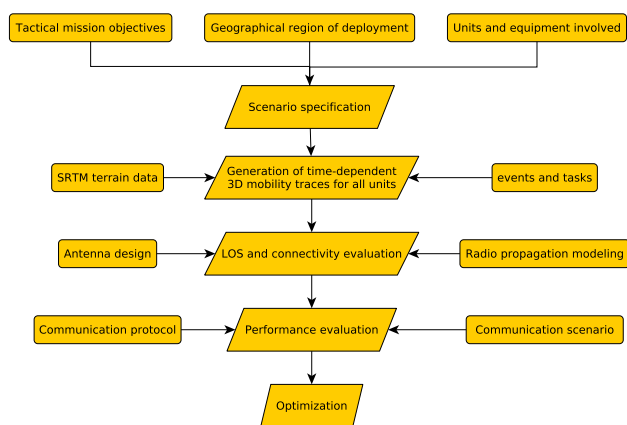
Tactical mission objectives

Geographical region of deployment

Units and equipment involved

Scenario specification

SRTM terrain data

Generation of time-dependent 3D mobility traces for all units

events and tasks

Antenna design

LOS and connectivity evaluation

Radio propagation modeling

Communication protocol

Performance evaluation

Communication scenario

Optimization